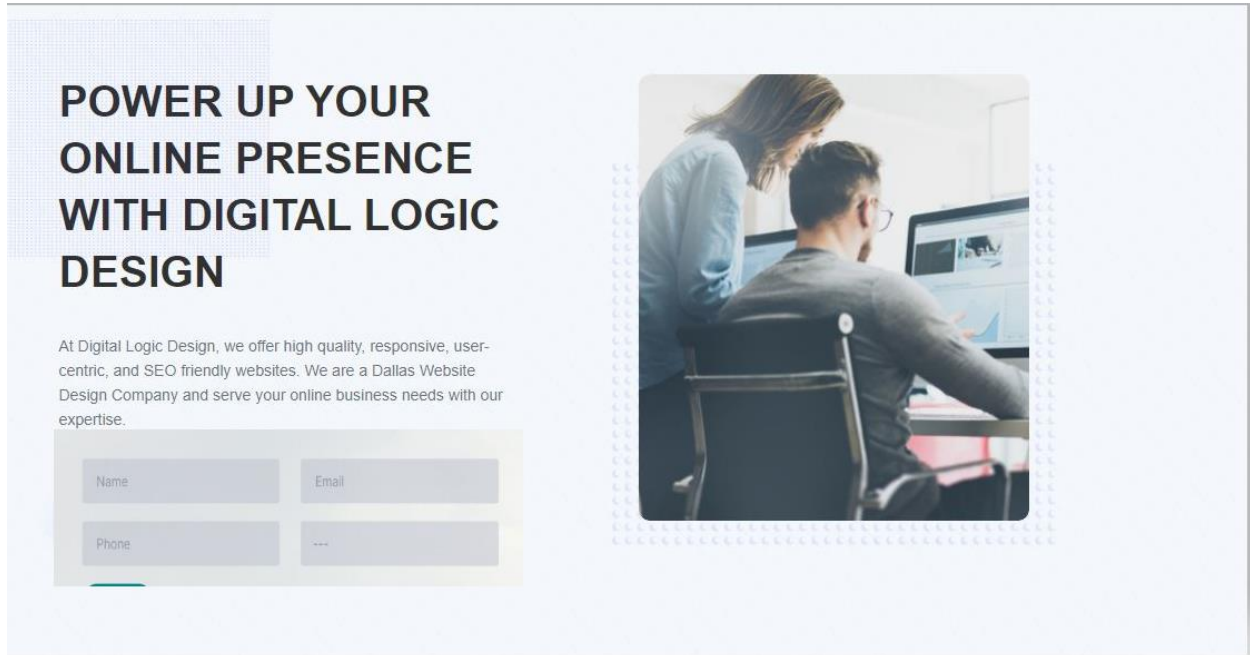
POWER UP YOUR ONLINE PRESENCE WITH DIGITAL LOGIC DESIGN

At Digital Logic Design, we offer high quality, responsive, user-centric, and SEO friendly websites. We are a Dallas Website Design Company and serve your online business needs with our expertise.

Name

Email

Phone

---